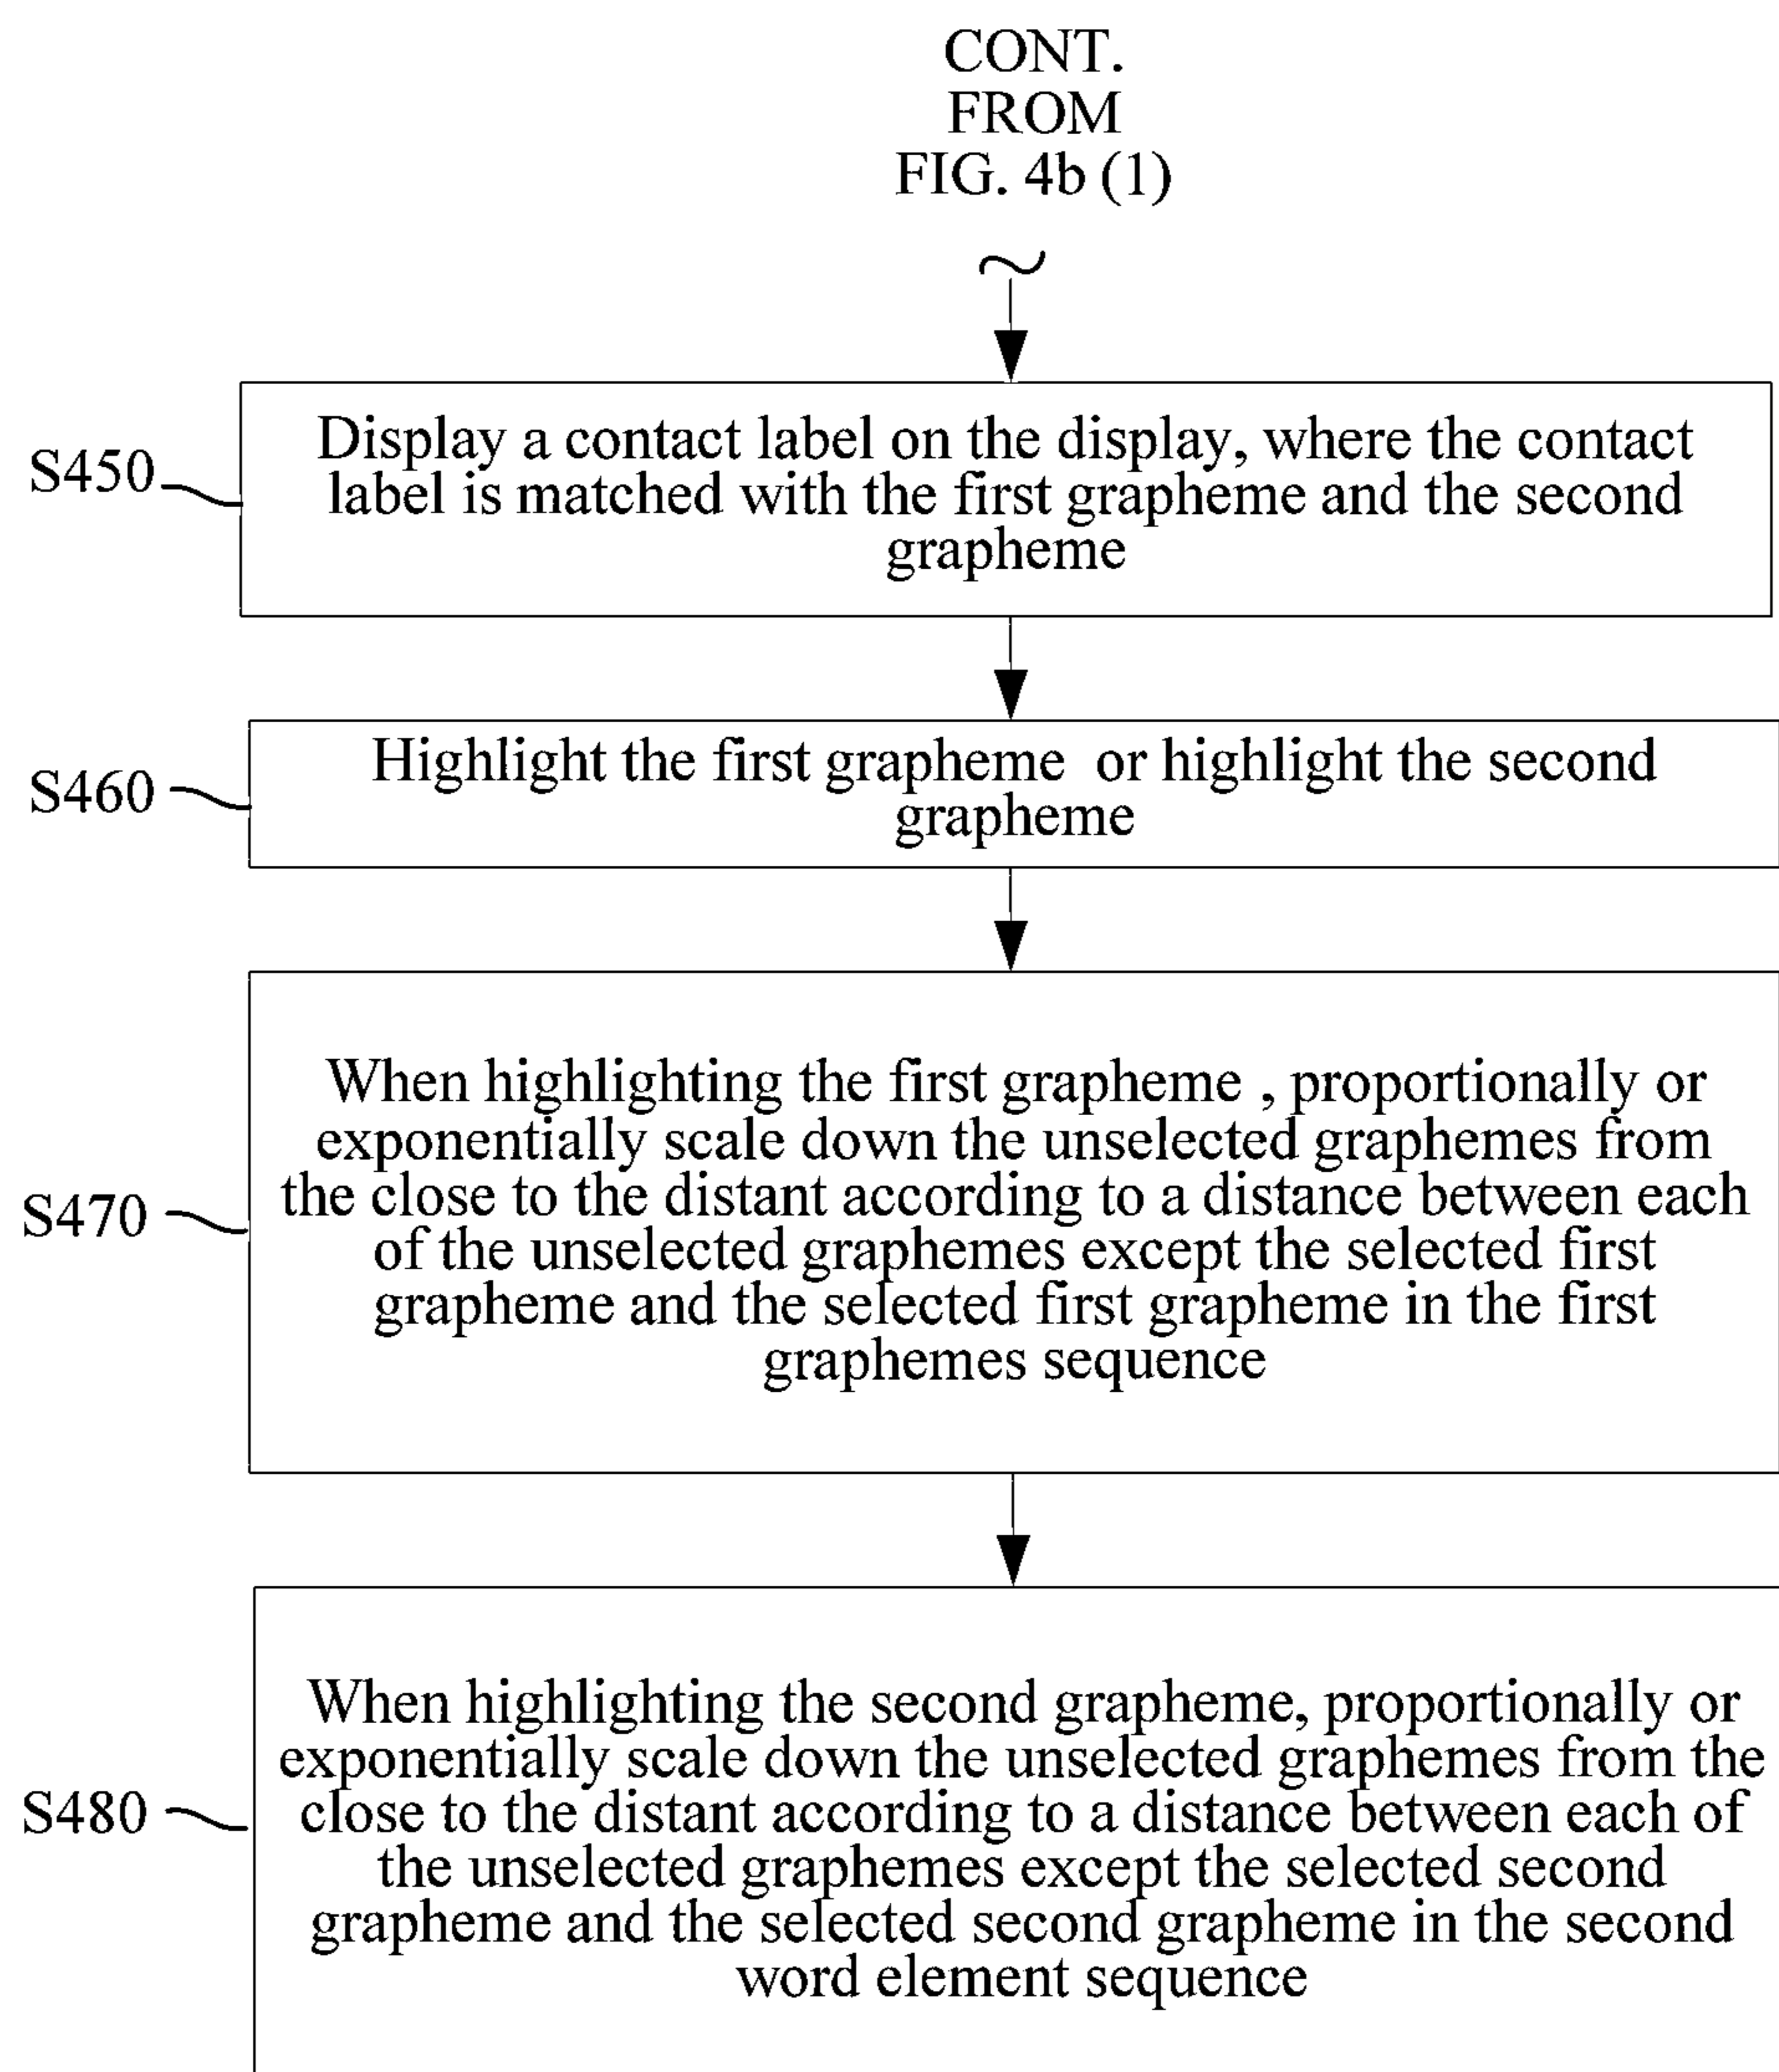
CONT.
FROM
FIG. 4b (1)

S450

Display a contact label on the display, where the contact label is matched with the first grapheme and the second grapheme

S460

Highlight the first grapheme  or highlight the second grapheme

S470

When highlighting the first grapheme , proportionally or exponentially scale down the unselected graphemes from the close to the distant according to a distance between each of the unselected graphemes except the selected first grapheme and the selected first grapheme in the first graphemes sequence

S480

When highlighting the second grapheme, proportionally or exponentially scale down the unselected graphemes from the close to the distant according to a distance between each of the unselected graphemes except the selected second grapheme and the selected second grapheme in the second word element sequence